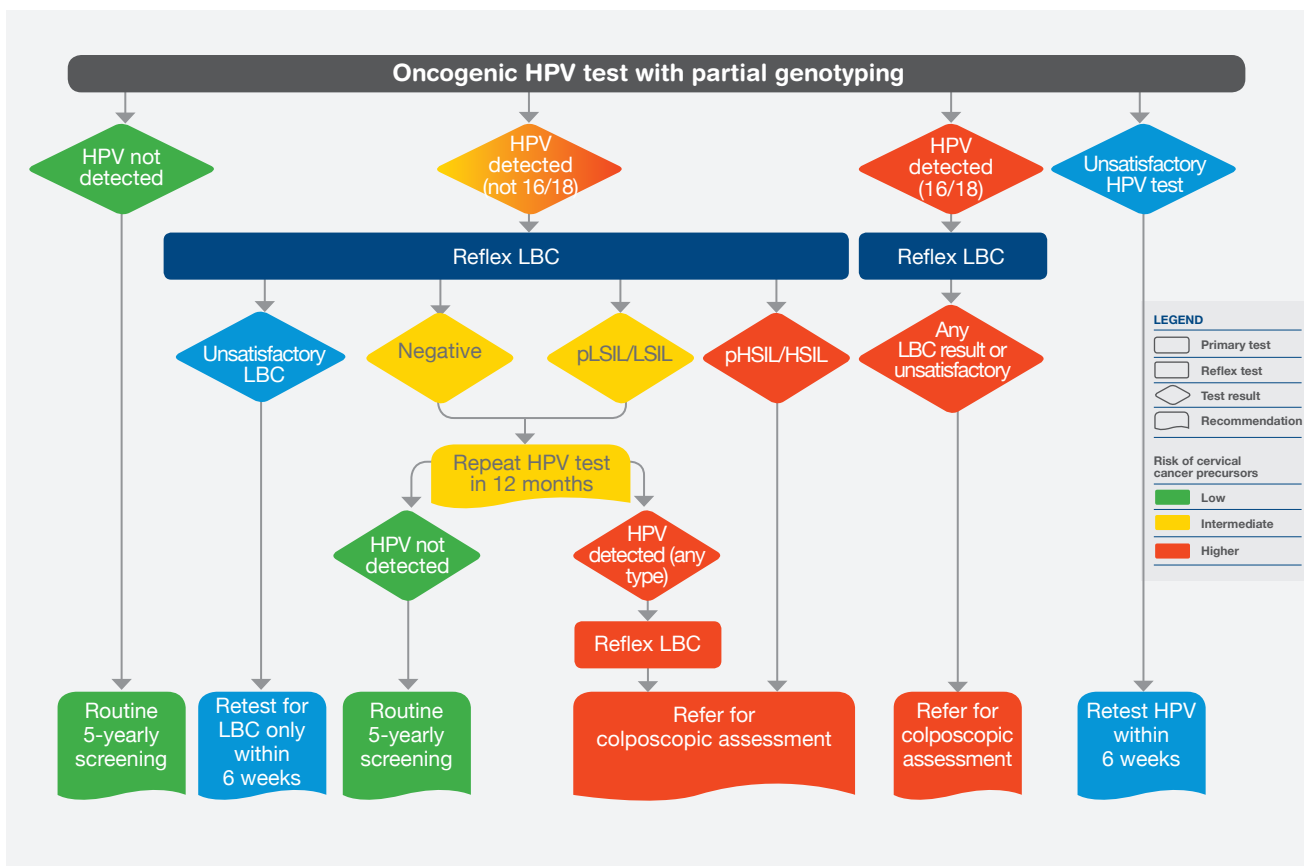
Oncogenic HPV test with partial genotyping

HPV not detected

HPV detected (not 16/18)

HPV detected (16/18)

Unsatisfactory HPV test

Reflex LBC

Reflex LBC

Unsatisfactory LBC

Negative

pLSIL/LSIL

pHSIL/HSIL

Any LBC result or unsatisfactory

Repeat HPV test in 12 months

HPV not detected

HPV detected (any type)

Reflex LBC

Routine 5-yearly screening

Retest for LBC only within 6 weeks

Routine 5-yearly screening

Refer for colposcopic assessment

Refer for colposcopic assessment

Retest HPV within 6 weeks

LEGEND

Primary test

Reflex test

Test result

Recommendation

Risk of cervical cancer precursors

Low

Intermediate

Higher